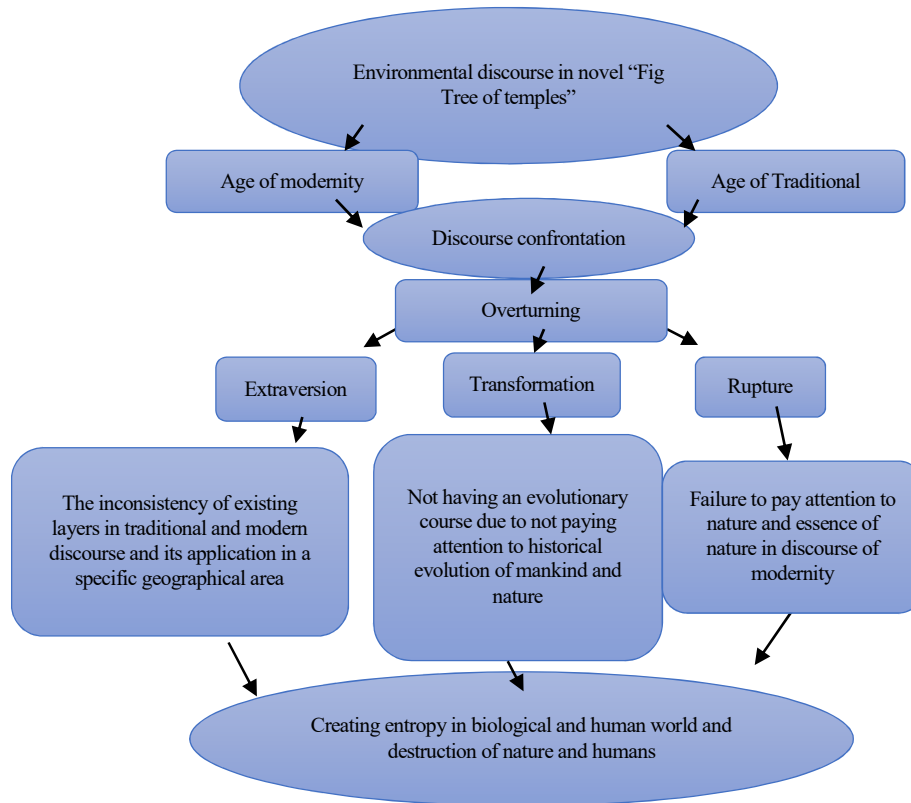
Environmental discourse in novel “Fig Tree of temples”

Age of modernity

Age of Traditional

Discourse confrontation

Overturning

Extraversion

Transformation

Rupture

The inconsistency of existing layers in traditional and modern discourse and its application in a specific geographical area

Not having an evolutionary course due to not paying attention to historical evolution of mankind and nature

Failure to pay attention to nature and essence of nature in discourse of modernity

Creating entropy in biological and human world and destruction of nature and humans